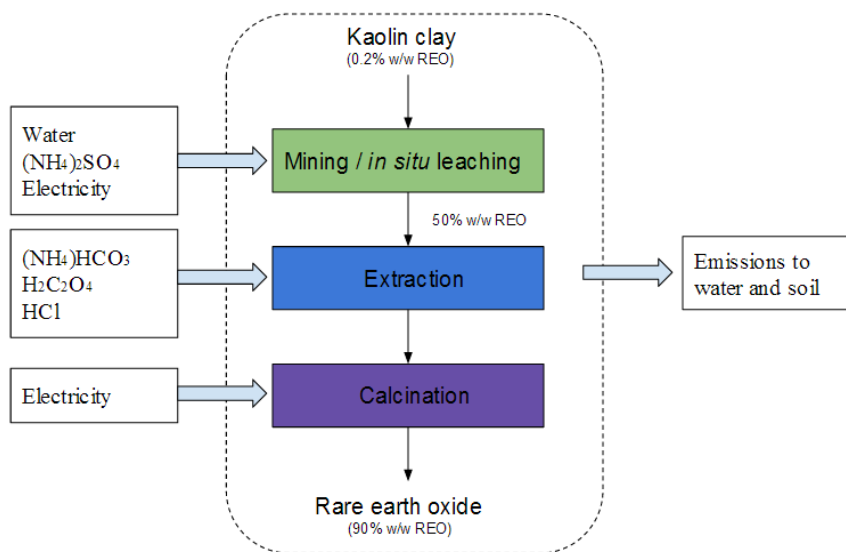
Kaolin clay
(0.2% w/w REO)

Water
$(NH_4)_2SO_4$
Electricity

Mining / in situ leaching

50% w/w REO

$(NH_4)HCO_3$
$H_2C_2O_4$
HCl

Extraction

Emissions to water and soil

Electricity

Calcination

Rare earth oxide
(90% w/w REO)